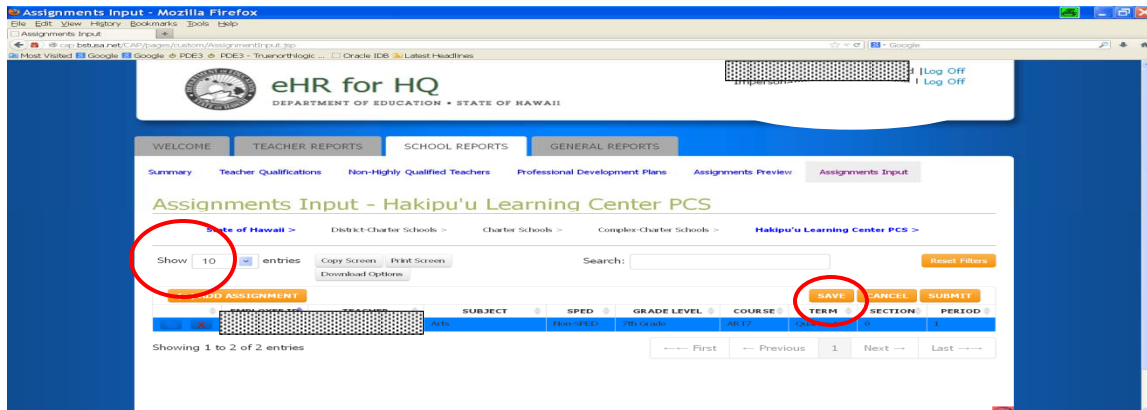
Assignments Input - Mozilla Firefox
File Edit View History Bookmarks Tools Help
Assignments Input
cap.bstusa.net/CAP/pages/custom/AssignmentInput.jsp
Google
Most Visited Google Google PDE3 PDE3 - Truenorthlogic ... Oracle IDB Latest Headlines

eHR for HQ
DEPARTMENT OF EDUCATION • STATE OF HAWAII
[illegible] d | Log Off
Imperson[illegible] | Log Off

WELCOME | TEACHER REPORTS | SCHOOL REPORTS | GENERAL REPORTS

Summary | Teacher Qualifications | Non-Highly Qualified Teachers | Professional Development Plans | Assignments Preview | Assignments Input

Assignments Input - Hakipu'u Learning Center PCS

State of Hawaii > District-Charter Schools > Charter Schools > Complex-Charter Schools > Hakipu'u Learning Center PCS >

Show 10 entries
Copy Screen | Print Screen
Download Options
Search:
Reset Filters

ADD ASSIGNMENT
SAVE | CANCEL | SUBMIT

| | EMPLOYEE ID | TEACHER | SUBJECT | SPED | GRADE LEVEL | COURSE | TERM | SECTION | PERIOD |
|---|---|---|---|---|---|---|---|---|---|
| X | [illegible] | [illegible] | Arts | Non-SPED | 7th Grade | ART7 | Qu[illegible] | 0 | 1 |

Showing 1 to 2 of 2 entries
← First | ← Previous | 1 | Next → | Last →